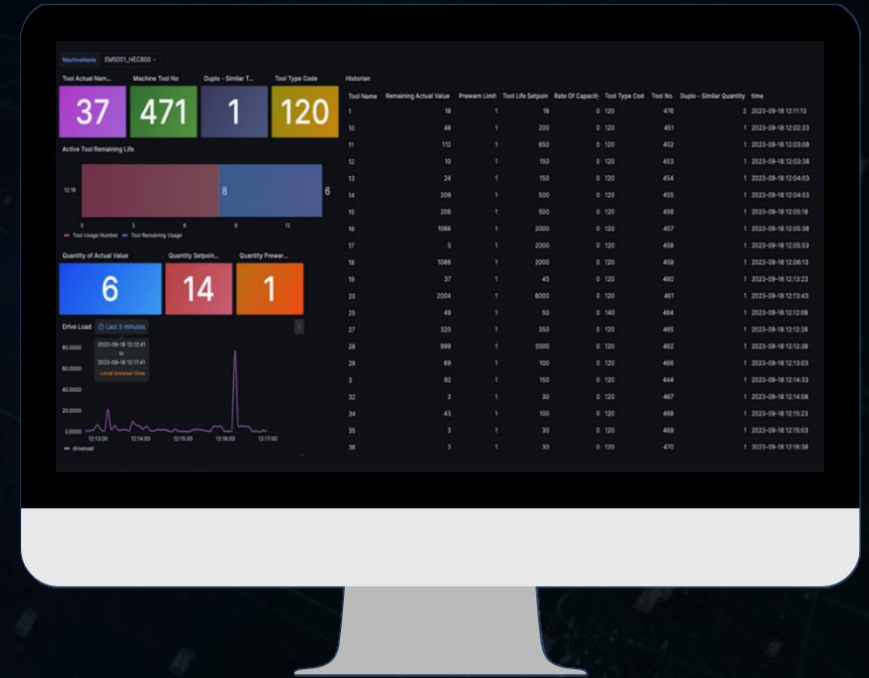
MachineName EMS051_HEC800

Tool Actual Nam... Machine Tool No Duplo - Similar T... Tool Type Code

37 471 1 120

Active Tool Remaining Life

12:16 8 6

0 3 6 9 12

Tool Usage Number Tool Remaining Usage

Quantity of Actual Value Quantity Setpoin... Quantity Prewar...

6 14 1

Drive Load Last 5 minutes

2023-09-18 12:12:41
to
2023-09-18 12:17:41
Local browser time

80.0000
60.0000
40.0000
20.0000
0.0000

12:13:00 12:14:00 12:15:00 12:16:00 12:17:00

driveload

Historian

| Tool Name | Remaining Actual Value | Prewarn Limit | Tool Life Setpoint | Rate Of Capacity | Tool Type Cod | Tool No | Duplo - Similar Quantity | time |
|---|---|---|---|---|---|---|---|---|
| 1 | 18 | 1 | 18 | 0 | 120 | 476 | 2 | 2023-09-18 12:11:13 |
| 10 | 48 | 1 | 200 | 0 | 120 | 451 | 1 | 2023-09-18 12:02:33 |
| 11 | 112 | 1 | 650 | 0 | 120 | 452 | 1 | 2023-09-18 12:03:08 |
| 12 | 10 | 1 | 150 | 0 | 120 | 453 | 1 | 2023-09-18 12:03:38 |
| 13 | 24 | 1 | 150 | 0 | 120 | 454 | 1 | 2023-09-18 12:04:03 |
| 14 | 209 | 1 | 500 | 0 | 120 | 455 | 1 | 2023-09-18 12:04:53 |
| 15 | 206 | 1 | 500 | 0 | 120 | 456 | 1 | 2023-09-18 12:05:18 |
| 16 | 1066 | 1 | 2000 | 0 | 120 | 457 | 1 | 2023-09-18 12:05:38 |
| 17 | 5 | 1 | 2000 | 0 | 120 | 458 | 1 | 2023-09-18 12:05:53 |
| 18 | 1066 | 1 | 2000 | 0 | 120 | 459 | 1 | 2023-09-18 12:08:13 |
| 19 | 37 | 1 | 45 | 0 | 120 | 460 | 1 | 2023-09-18 12:13:23 |
| 20 | 2004 | 1 | 6000 | 0 | 120 | 461 | 1 | 2023-09-18 12:13:43 |
| 25 | 49 | 1 | 50 | 0 | 140 | 464 | 1 | 2023-09-18 12:12:08 |
| 27 | 320 | 1 | 350 | 0 | 120 | 465 | 1 | 2023-09-18 12:12:28 |
| 28 | 999 | 1 | 2000 | 0 | 120 | 462 | 1 | 2023-09-18 12:12:38 |
| 29 | 69 | 1 | 100 | 0 | 120 | 466 | 1 | 2023-09-18 12:13:03 |
| 3 | 82 | 1 | 150 | 0 | 120 | 444 | 1 | 2023-09-18 12:14:33 |
| 32 | 3 | 1 | 30 | 0 | 120 | 467 | 1 | 2023-09-18 12:14:08 |
| 34 | 43 | 1 | 100 | 0 | 120 | 468 | 1 | 2023-09-18 12:15:23 |
| 35 | 3 | 1 | 30 | 0 | 120 | 469 | 1 | 2023-09-18 12:15:03 |
| 36 | 3 | 1 | 30 | 0 | 120 | 470 | 1 | 2023-09-18 12:16:38 |